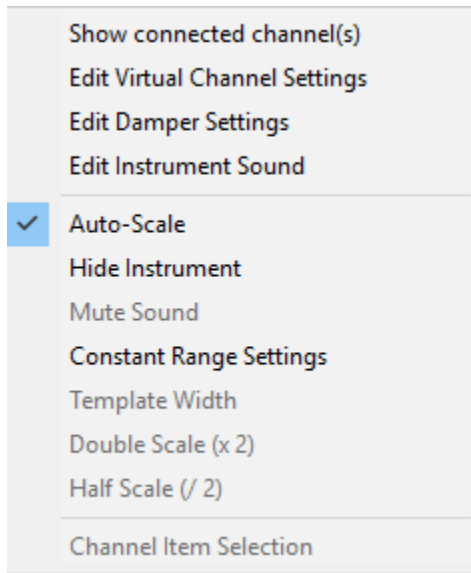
Show connected channel(s)
Edit Virtual Channel Settings
Edit Damper Settings
Edit Instrument Sound

✓ Auto-Scale
Hide Instrument
Mute Sound
Constant Range Settings
Template Width
Double Scale (x 2)
Half Scale (/ 2)

Channel Item Selection